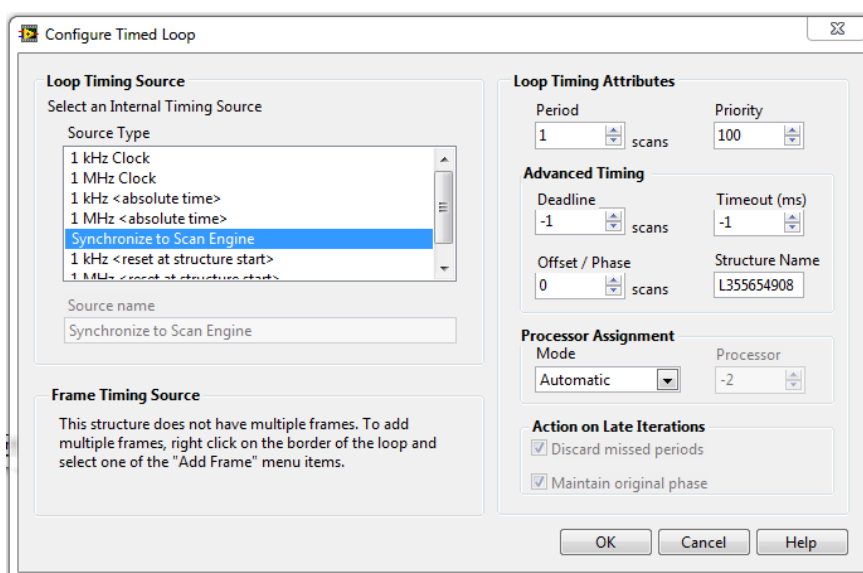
Configure Timed Loop

Loop Timing Source
Select an Internal Timing Source
Source Type
1 kHz Clock
1 MHz Clock
1 kHz <absolute time>
1 MHz <absolute time>
Synchronize to Scan Engine
1 kHz <reset at structure start>
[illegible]

Source name
Synchronize to Scan Engine

Frame Timing Source
This structure does not have multiple frames. To add multiple frames, right click on the border of the loop and select one of the "Add Frame" menu items.

Loop Timing Attributes
Period
1 scans
Priority
100
Advanced Timing
Deadline
-1 scans
Timeout (ms)
-1
Offset / Phase
0 scans
Structure Name
L355654908
Processor Assignment
Mode
Automatic
Processor
-2
Action on Late Iterations
Discard missed periods
Maintain original phase

OK
Cancel
Help